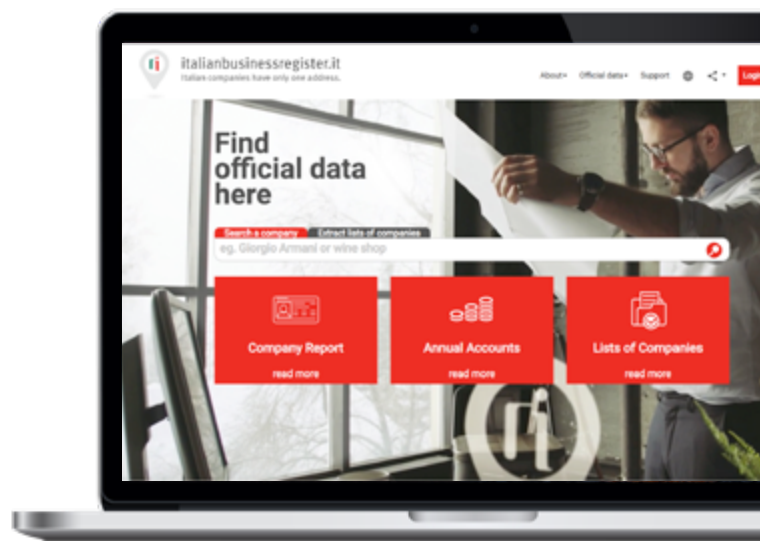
italianbusinessregister.it
Italian companies have only one address.

About▾ Official data▾ Support Logi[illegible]

Find official data here

Search a company Extract lists of companies

eg. Giorgio Armani or wine shop

Company Report
read more

Annual Accounts
read more

Lists of Companies
read more